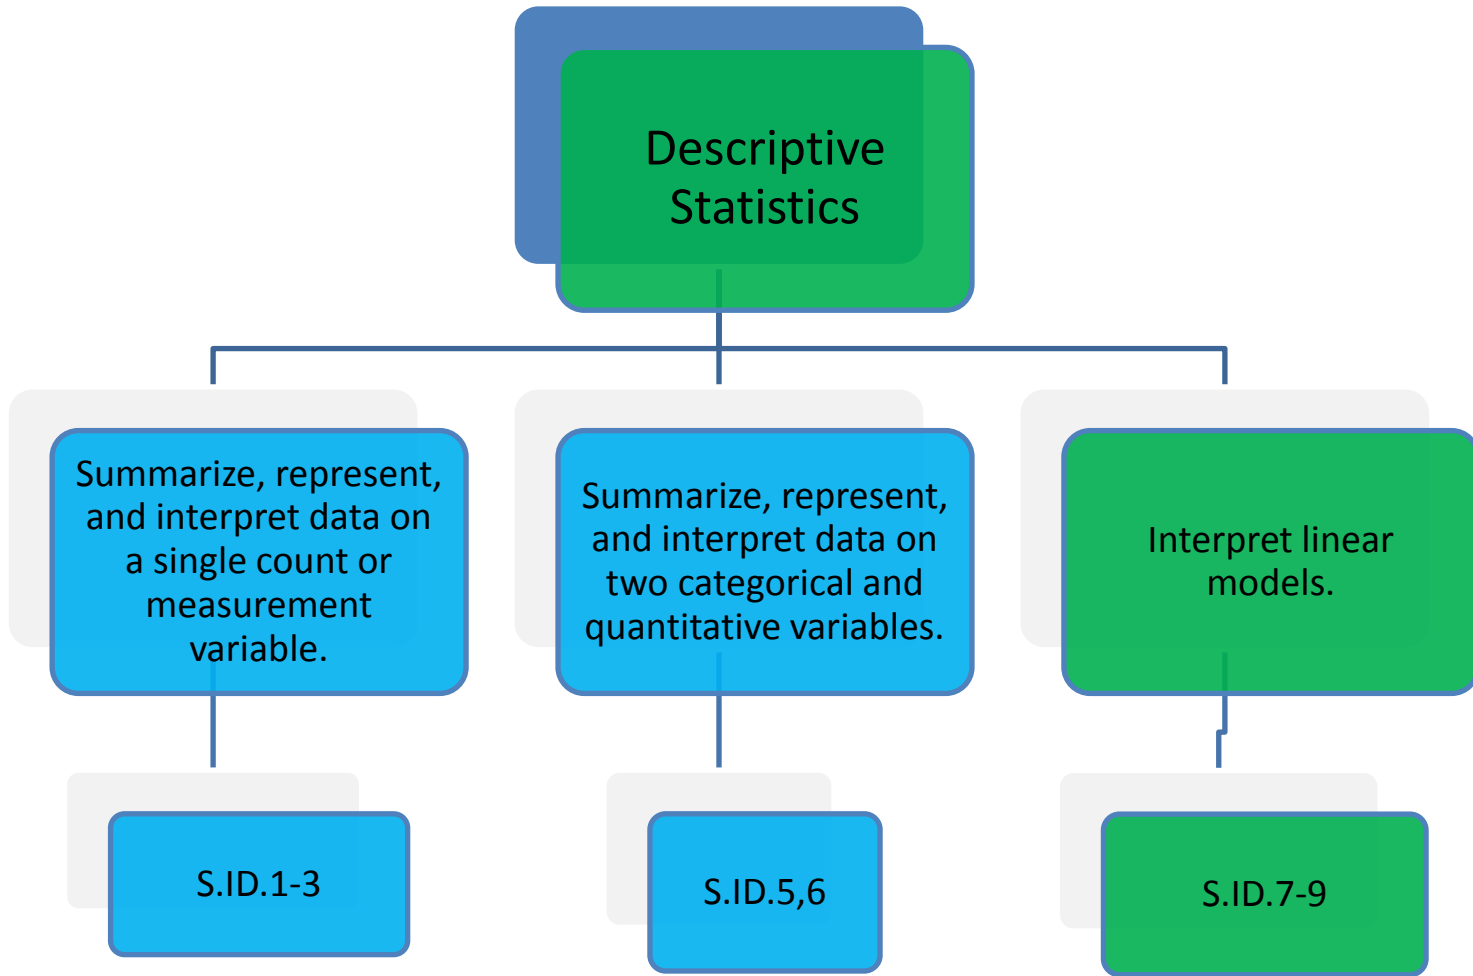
Descriptive Statistics

Summarize, represent, and interpret data on a single count or measurement variable.

Summarize, represent, and interpret data on two categorical and quantitative variables.

Interpret linear models.

S.ID.1-3

S.ID.5,6

S.ID.7-9